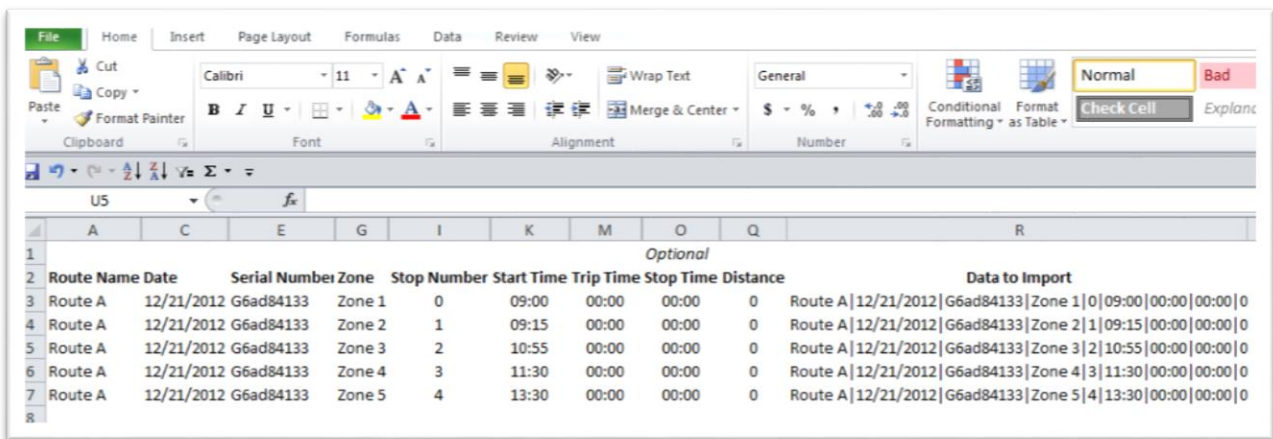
File Home Insert Page Layout Formulas Data Review View

Cut
Copy
Paste
Format Painter
Clipboard

Calibri 11 A A
B I U
Font

Wrap Text
Merge & Center
Alignment

General
$ % ,
Number

Conditional Formatting
Format as Table

Normal
Bad
Check Cell
Explanc

U5 $f_x$

| | A | C | E | G | I | K | M | O | Q | R |
|---|---|---|---|---|---|---|---|---|---|---|
| 1 | | | | | | | | Optional | | |
| 2 | Route Name | Date | Serial Numbe | Zone | Stop Number | Start Time | Trip Time | Stop Time | Distance | Data to Import |
| 3 | Route A | 12/21/2012 | G6ad84133 | Zone 1 | 0 | 09:00 | 00:00 | 00:00 | 0 | Route A\|12/21/2012\|G6ad84133\|Zone 1\|0\|09:00\|00:00\|00:00\|0 |
| 4 | Route A | 12/21/2012 | G6ad84133 | Zone 2 | 1 | 09:15 | 00:00 | 00:00 | 0 | Route A\|12/21/2012\|G6ad84133\|Zone 2\|1\|09:15\|00:00\|00:00\|0 |
| 5 | Route A | 12/21/2012 | G6ad84133 | Zone 3 | 2 | 10:55 | 00:00 | 00:00 | 0 | Route A\|12/21/2012\|G6ad84133\|Zone 3\|2\|10:55\|00:00\|00:00\|0 |
| 6 | Route A | 12/21/2012 | G6ad84133 | Zone 4 | 3 | 11:30 | 00:00 | 00:00 | 0 | Route A\|12/21/2012\|G6ad84133\|Zone 4\|3\|11:30\|00:00\|00:00\|0 |
| 7 | Route A | 12/21/2012 | G6ad84133 | Zone 5 | 4 | 13:30 | 00:00 | 00:00 | 0 | Route A\|12/21/2012\|G6ad84133\|Zone 5\|4\|13:30\|00:00\|00:00\|0 |
| 8 | | | | | | | | | | |